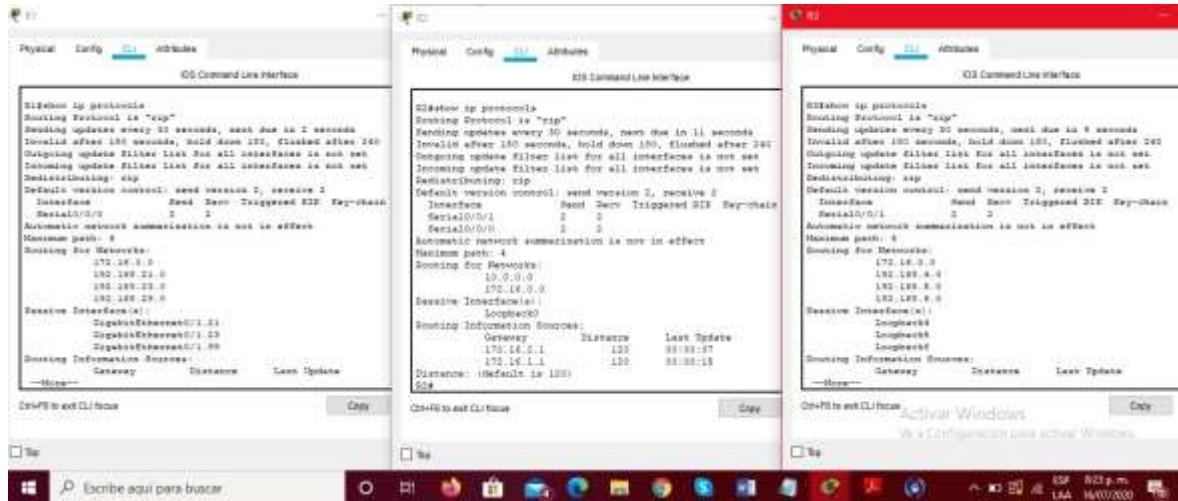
R1

Physical Config CLI Attributes

IOS Command Line Interface

R1#show ip protocols
Routing Protocol is "rip"
Sending updates every 30 seconds, next due in 2 seconds
Invalid after 180 seconds, hold down 180, flushed after 240
Outgoing update filter list for all interfaces is not set
Incoming update filter list for all interfaces is not set
Redistributing: rip
Default version control: send version 2, receive 2
Interface Send Recv Triggered RIP Key-chain
Serial0/0/0 2 2
Automatic network summarization is not in effect
Maximum path: 4
Routing for Networks:
172.16.0.0
192.168.21.0
192.168.23.0
192.168.25.0
Passive Interface(s):
GigabitEthernet0/1.21
GigabitEthernet0/1.23
GigabitEthernet0/1.99
Routing Information Sources:
Gateway Distance Last Update
--More--

Ctrl+F6 to exit CLI focus

Copy

Top

R2

Physical Config CLI Attributes

IOS Command Line Interface

R2#show ip protocols
Routing Protocol is "rip"
Sending updates every 30 seconds, next due in 11 seconds
Invalid after 180 seconds, hold down 180, flushed after 240
Outgoing update filter list for all interfaces is not set
Incoming update filter list for all interfaces is not set
Redistributing: rip
Default version control: send version 2, receive 2
Interface Send Recv Triggered RIP Key-chain
Serial0/0/1 2 2
Serial0/0/0 2 2
Automatic network summarization is not in effect
Maximum path: 4
Routing for Networks:
10.0.0.0
172.16.0.0
Passive Interface(s):
Loopback0
Routing Information Sources:
Gateway Distance Last Update
172.16.2.1 120 00:00:07
172.16.1.1 120 00:00:15
Distance: (default is 120)
R2#

Ctrl+F6 to exit CLI focus

Copy

Top

R3

Physical Config CLI Attributes

IOS Command Line Interface

R3#show ip protocols
Routing Protocol is "rip"
Sending updates every 30 seconds, next due in 8 seconds
Invalid after 180 seconds, hold down 180, flushed after 240
Outgoing update filter list for all interfaces is not set
Incoming update filter list for all interfaces is not set
Redistributing: rip
Default version control: send version 2, receive 2
Interface Send Recv Triggered RIP Key-chain
Serial0/0/1 2 2
Automatic network summarization is not in effect
Maximum path: 4
Routing for Networks:
172.16.0.0
192.168.4.0
192.168.5.0
192.168.6.0
Passive Interface(s):
Loopback4
Loopback5
Loopback6
Routing Information Sources:
Gateway Distance Last Update
--More--

Ctrl+F6 to exit CLI focus

Activar Windows
Ve a Configuración para activar Windows.

Copy

Top

Escribe aquí para buscar

ESP LAA 9:23 p.m. 16/07/2020